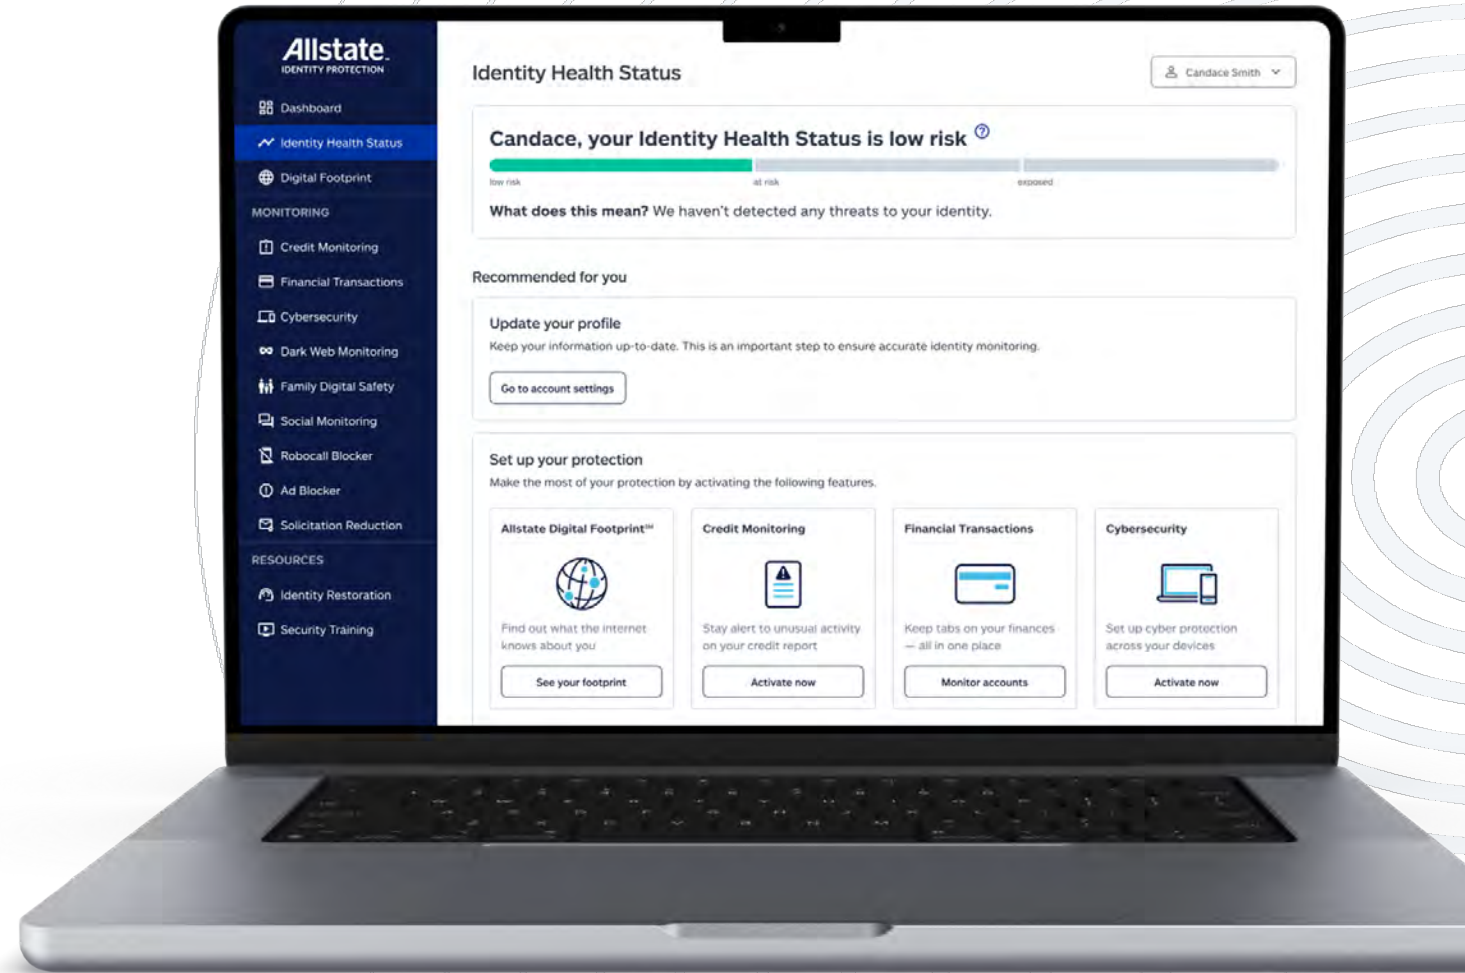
Allstate.
IDENTITY PROTECTION

Dashboard
Identity Health Status
Digital Footprint
MONITORING
Credit Monitoring
Financial Transactions
Cybersecurity
Dark Web Monitoring
Family Digital Safety
Social Monitoring
Robocall Blocker
Ad Blocker
Solicitation Reduction
RESOURCES
Identity Restoration
Security Training

Identity Health Status

Candace Smith

Candace, your Identity Health Status is low risk

low risk
at risk
exposed

What does this mean? We haven't detected any threats to your identity.

Recommended for you

Update your profile
Keep your information up-to-date. This is an important step to ensure accurate identity monitoring.
Go to account settings

Set up your protection
Make the most of your protection by activating the following features.

Allstate Digital Footprint℠
Find out what the internet knows about you
See your footprint

Credit Monitoring
Stay alert to unusual activity on your credit report
Activate now

Financial Transactions
Keep tabs on your finances — all in one place
Monitor accounts

Cybersecurity
Set up cyber protection across your devices
Activate now